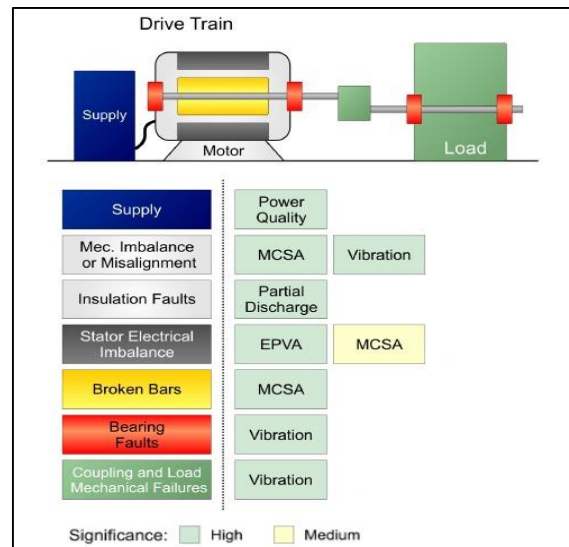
Drive Train

Supply

Motor

Load

| | | |
|---|---|---|
| Supply | Power Quality | |
| Mec. Imbalance or Misalignment | MCSA | Vibration |
| Insulation Faults | Partial Discharge | |
| Stator Electrical Imbalance | EPVA | MCSA |
| Broken Bars | MCSA | |
| Bearing Faults | Vibration | |
| Coupling and Load Mechanical Failures | Vibration | |

Significance: High Medium